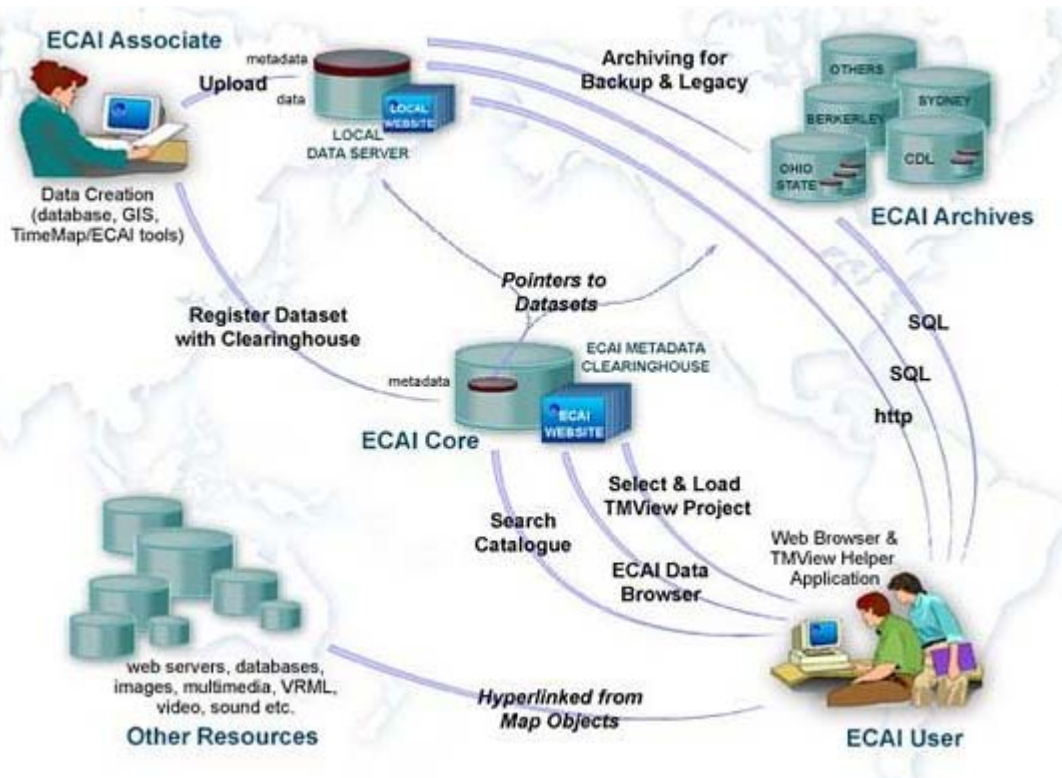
ECAI Associate

metadata

Upload

data

LOCAL WEBSITE

LOCAL DATA SERVER

Archiving for Backup & Legacy

OTHERS

SYDNEY

BERKERLEY

CDL

OHIO STATE

ECAI Archives

Data Creation (database, GIS, TimeMap/ECAI tools)

Pointers to Datasets

Register Dataset with Clearinghouse

SQL

SQL

http

metadata

ECAI METADATA CLEARINGHOUSE

ECAI WEBSITE

ECAI Core

Select & Load TMView Project

Search Catalogue

ECAI Data Browser

Web Browser & TMView Helper Application

web servers, databases, images, multimedia, VRML, video, sound etc.

Other Resources

Hyperlinked from Map Objects

ECAI User